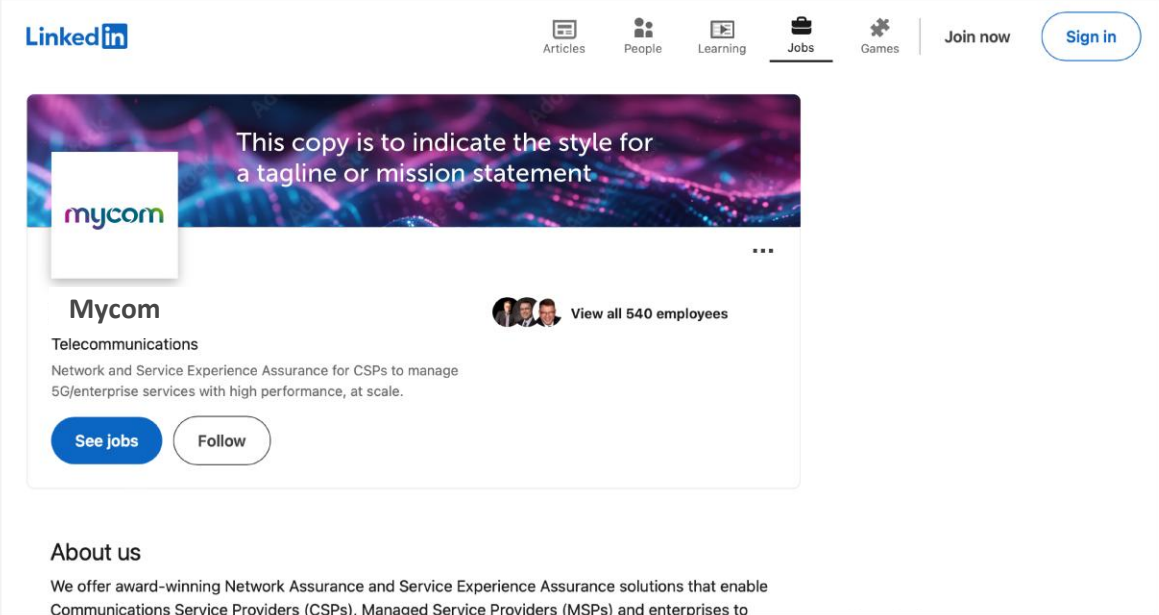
LinkedIn

Articles People Learning Jobs Games Join now Sign in

This copy is to indicate the style for a tagline or mission statement

mycom

...

Mycom

View all 540 employees

Telecommunications

Network and Service Experience Assurance for CSPs to manage 5G/enterprise services with high performance, at scale.

See jobs Follow

About us

We offer award-winning Network Assurance and Service Experience Assurance solutions that enable Communications Service Providers (CSPs), Managed Service Providers (MSPs) and enterprises to